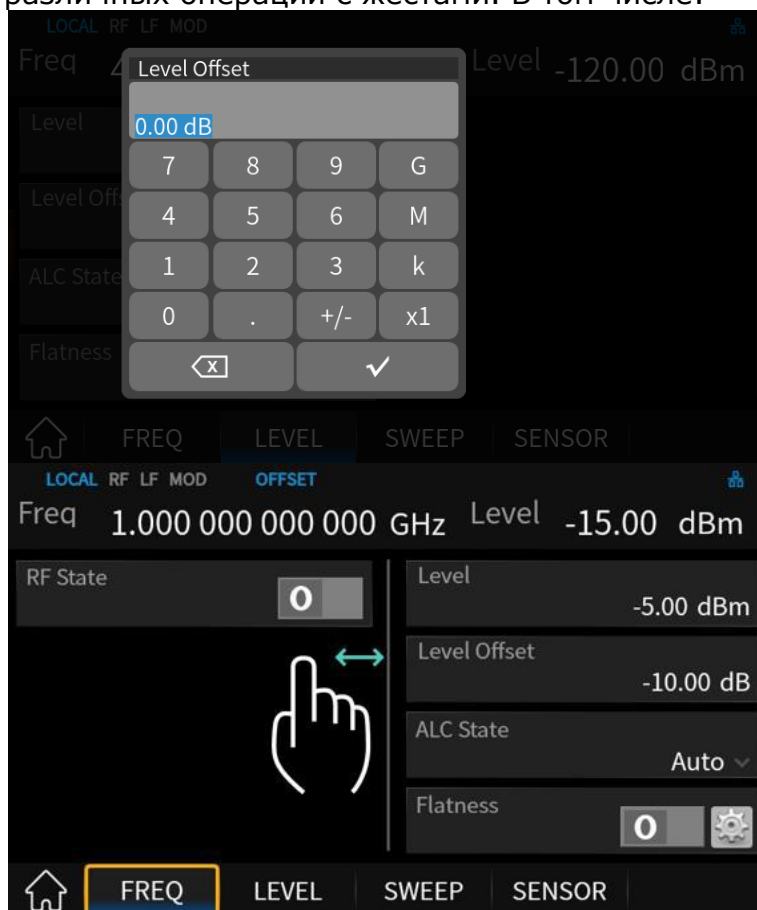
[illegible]

LOCAL RF LF MOD

Freq 4 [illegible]

Level Offset

0.00 dB

| 7 | 8 | 9 | G |
|---|---|---|---|
| 4 | 5 | 6 | M |
| 1 | 2 | 3 | k |
| 0 | . | +/- | x1 |

✓

Level -120.00 dBm

Level

Level Offs

ALC State

Flatness

FREQ LEVEL SWEEP SENSOR

LOCAL RF LF MOD OFFSET

Freq 1.000 000 000 000 GHz Level -15.00 dBm

RF State

O

Level
-5.00 dBm

Level Offset
-10.00 dB

ALC State
Auto

Flatness

O

FREQ LEVEL SWEEP SENSOR